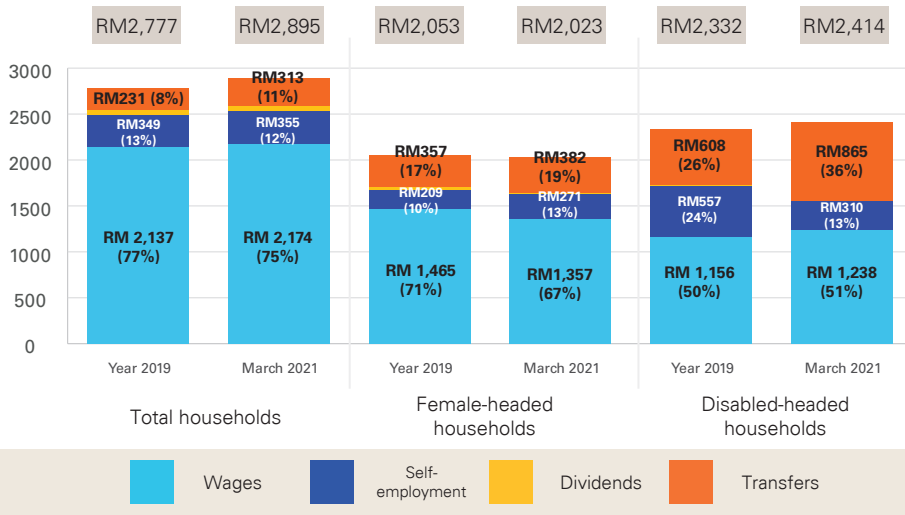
RM2,777 RM2,895 RM2,053 RM2,023 RM2,332 RM2,414

3000
2500
2000
1500
1000
500
0

RM231 (8%)
RM349 (13%)
RM 2,137 (77%)

RM313 (11%)
RM355 (12%)
RM 2,174 (75%)

RM357 (17%)
RM209 (10%)
RM 1,465 (71%)

RM382 (19%)
RM271 (13%)
RM1,357 (67%)

RM608 (26%)
RM557 (24%)
RM 1,156 (50%)

RM865 (36%)
RM310 (13%)
RM 1,238 (51%)

Year 2019 March 2021 Year 2019 March 2021 Year 2019 March 2021

Total households

Female-headed households

Disabled-headed households

Wages
Self-employment
Dividends
Transfers